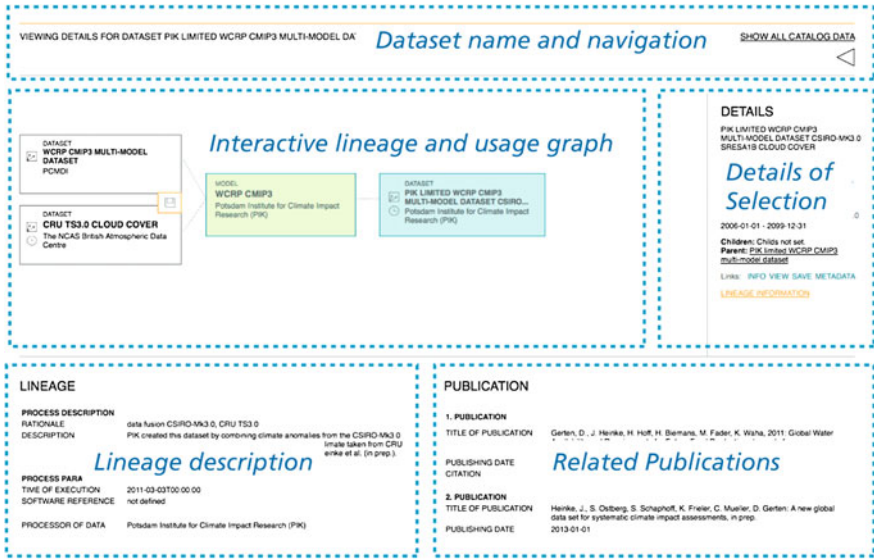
VIEWING DETAILS FOR DATASET PIK LIMITED WCRP CMIP3 MULTI-MODEL DAT

Dataset name and navigation

SHOW ALL CATALOG DATA

DATASET
WCRP CMIP3 MULTI-MODEL DATASET
PCMDI

DATASET
CRU TS3.0 CLOUD COVER
The NCAS British Atmospheric Data Centre

Interactive lineage and usage graph

MODEL
WCRP CMIP3
Potsdam Institute for Climate Impact Research (PIK)

DATASET
PIK LIMITED WCRP CMIP3 MULTI-MODEL DATASET CSIRO...
Potsdam Institute for Climate Impact Research (PIK)

DETAILS
PIK LIMITED WCRP CMIP3 MULTI-MODEL DATASET CSIRO-Mk3.0 SRESA1B CLOUD COVER

Details of Selection

2006-01-01 - 2099-12-31

Children: Childs not set.
Parent: PIK limited WCRP CMIP3 multi-model dataset

Links: INFO VIEW SAVE METADATA

LINEAGE INFORMATION

LINEAGE

PROCESS DESCRIPTION
RATIONALE data fusion CSIRO-Mk3.0, CRU TS3.0
DESCRIPTION PIK created this dataset by combining climate anomalies from the CSIRO-Mk3.0 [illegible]limate taken from CRU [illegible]enke et al. (in prep.).

Lineage description

PROCESS PARA
TIME OF EXECUTION 2011-03-03T00:00:00
SOFTWARE REFERENCE not defined

PROCESSOR OF DATA Potsdam Institute for Climate Impact Research (PIK)

PUBLICATION

1. PUBLICATION
TITLE OF PUBLICATION Gerten, D., J. Heinke, H. Hoff, H. Biemans, M. Fader, K. Waha, 2011: Global Water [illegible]

PUBLISHING DATE
CITATION

Related Publications

2. PUBLICATION
TITLE OF PUBLICATION Heinke, J., S. Ostberg, S. Schaphoff, K. Frieler, C. Mueller, D. Gerten: A new global data set for systematic climate impact assessments, in prep.
PUBLISHING DATE 2013-01-01